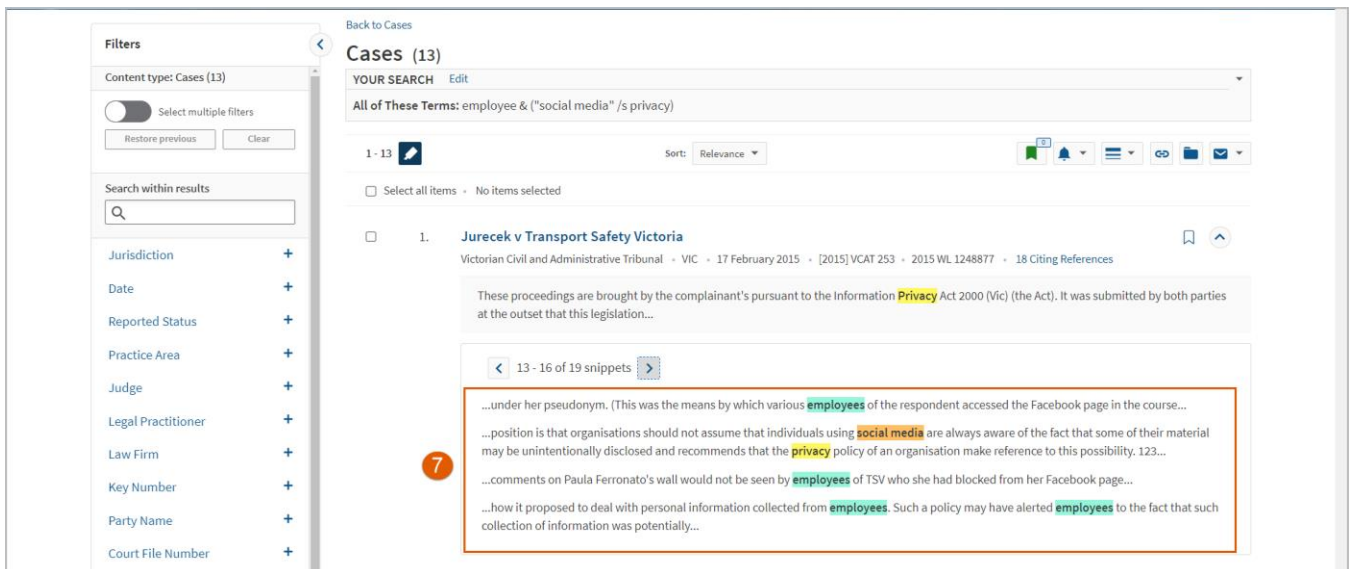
Filters

Content type: Cases (13)

Select multiple filters

Restore previous
Clear

Search within results

Jurisdiction +
Date +
Reported Status +
Practice Area +
Judge +
Legal Practitioner +
Law Firm +
Key Number +
Party Name +
Court File Number +

Back to Cases

Cases (13)

YOUR SEARCH Edit

All of These Terms: employee & ("social media" /s privacy)

1 - 13

Sort: Relevance

0

Select all items • No items selected

1. Jurecek v Transport Safety Victoria

Victorian Civil and Administrative Tribunal • VIC • 17 February 2015 • [2015] VCAT 253 • 2015 WL 1248877 • 18 Citing References

These proceedings are brought by the complainant's pursuant to the Information Privacy Act 2000 (Vic) (the Act). It was submitted by both parties at the outset that this legislation...

13 - 16 of 19 snippets

...under her pseudonym. (This was the means by which various employees of the respondent accessed the Facebook page in the course...

...position is that organisations should not assume that individuals using social media are always aware of the fact that some of their material may be unintentionally disclosed and recommends that the privacy policy of an organisation make reference to this possibility. 123...

7

...comments on Paula Ferronato's wall would not be seen by employees of TSV who she had blocked from her Facebook page...

...how it proposed to deal with personal information collected from employees. Such a policy may have alerted employees to the fact that such collection of information was potentially...